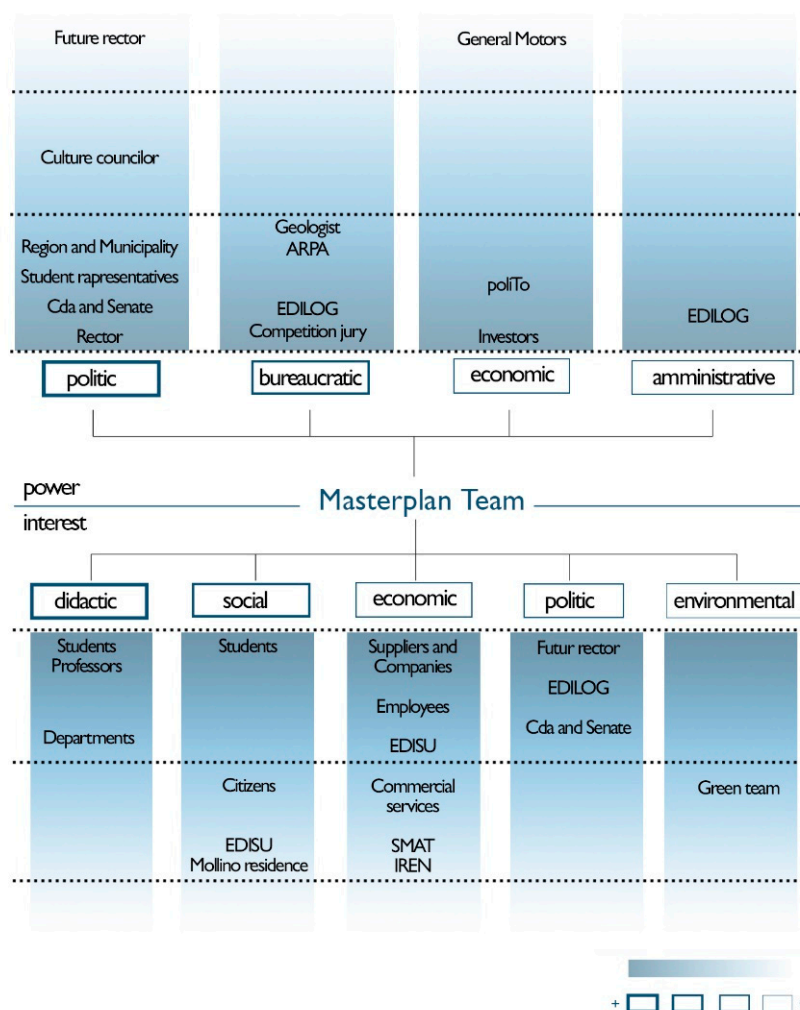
Future rector

Culture councilor

Region and Municipality
Student rapresentatives
Cda and Senate
Rector

Geologist
ARPA

EDILOG
Competition jury

General Motors

poliTo

Investors

EDILOG

politic

bureaucratic

economic

amministrative

power

Masterplan Team

interest

didactic

social

economic

politic

environmental

Students
Professors

Departments

Students

Citizens

EDISU
Mollino residence

Suppliers and Companies

Employees

EDISU

Commercial services

SMAT
IREN

Futur rector

EDILOG

Cda and Senate

Green team

+